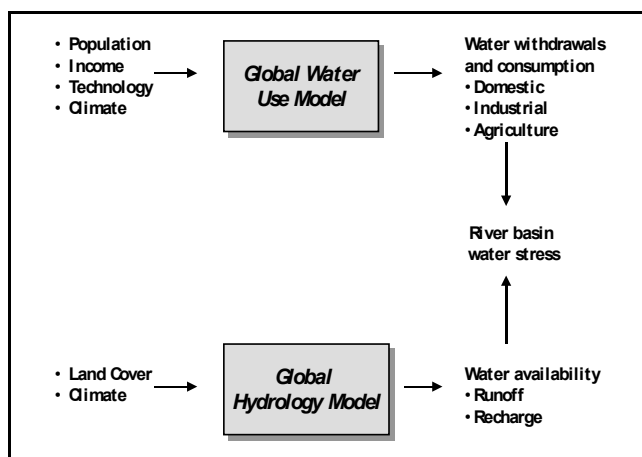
• Population
• Income
• Technology
• Climate

Global Water Use Model

Water withdrawals and consumption
• Domestic
• Industrial
• Agriculture

River basin water stress

• Land Cover
• Climate

Global Hydrology Model

Water availability
• Runoff
• Recharge